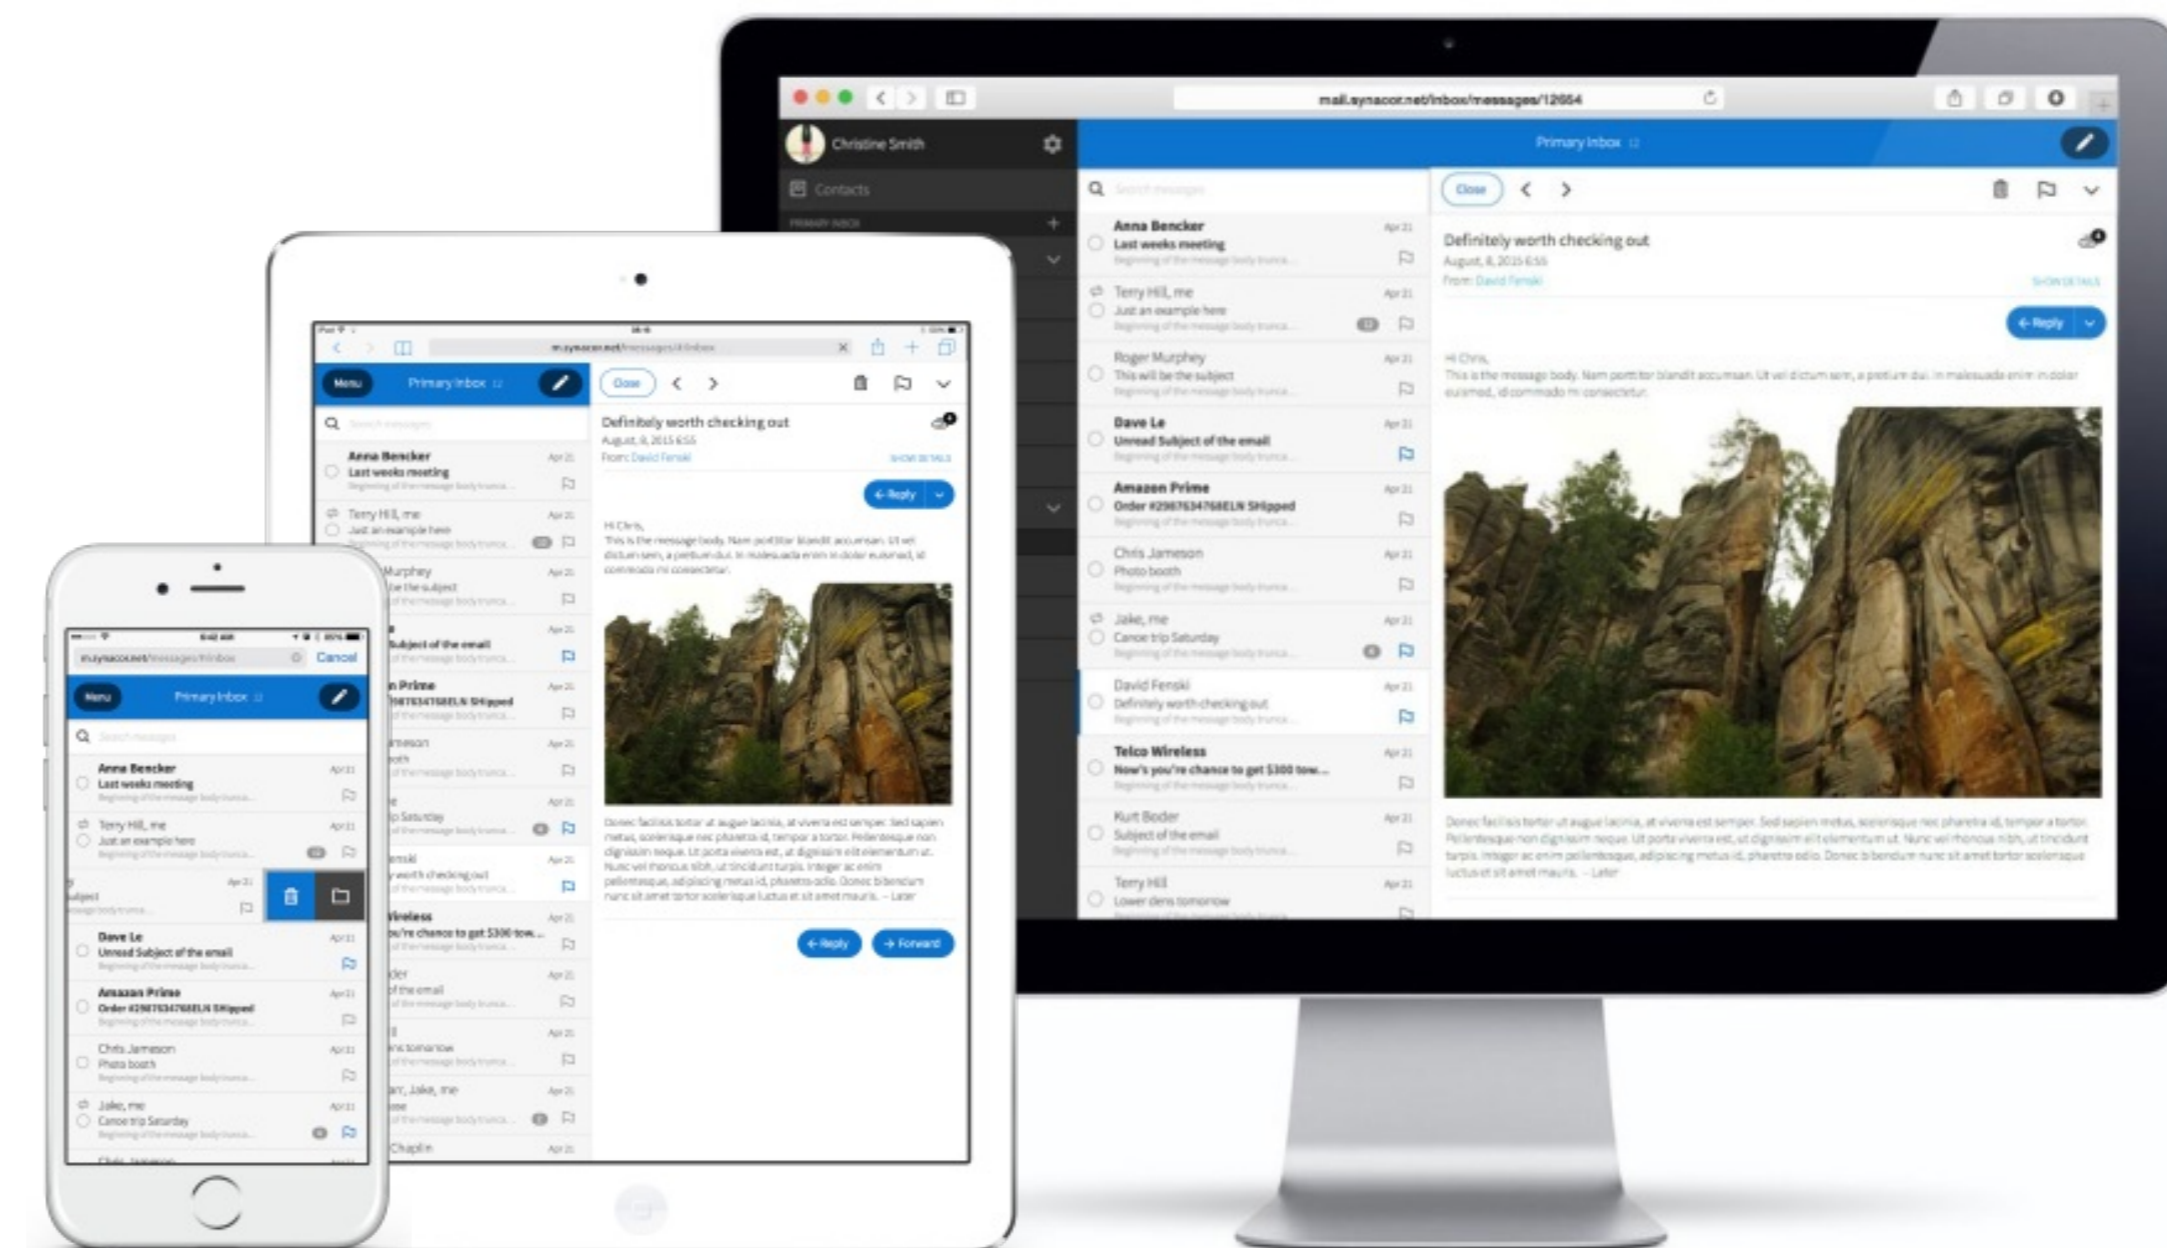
mail.synacor.net/inbox/messages/12654

Christine Smith

Contacts

Primary Inbox

Search messages

Close

Anna Bencker
Last weeks meeting
Beginning of the message body trunca...
Apr 21

Terry Hill, me
Just an example here
Beginning of the message body trunca...
Apr 21

Roger Murphey
This will be the subject
Beginning of the message body trunca...
Apr 21

Dave Le
Unread Subject of the email
Beginning of the message body trunca...
Apr 21

Amazon Prime
Order #29876347668ELN Shipped
Beginning of the message body trunca...
Apr 21

Chris Jameson
Photo booth
Beginning of the message body trunca...
Apr 21

Jake, me
Canoe trip Saturday
Beginning of the message body trunca...
Apr 21

David Fenski
Definitely worth checking out
Beginning of the message body trunca...
Apr 21

Telco Wireless
Now's you're chance to get $300 tow...
Beginning of the message body trunca...
Apr 21

Kurt Boder
Subject of the email
Beginning of the message body trunca...
Apr 21

Terry Hill
Lower dens tomorrow
Apr 21

Definitely worth checking out
August, 8, 2015 6:55
From: David Fenski
SHOW DETAILS

Reply

Hi Chris,
This is the message body. Nam porttitor blandit accumsan. Ut vel dictum sem, a pretium dui. In malesuada enim in dolor euismod, id commodo mi consectetur.

Donec facilisis tortor ut augue lacinia, at viverra est semper. Sed sapien metus, scelerisque nec pharetra id, tempor a tortor. Pellentesque non dignissim neque. Ut porta viverra est, ut dignissim elit elementum ut. Nunc vel rhoncus nibh, ut tincidunt turpis. Integer ac enim pellentesque, adipiscing metus id, pharetra odio. Donec bibendum nunc sit amet tortor scelerisque luctus et sit amet mauris. – Later

m.synacor.net/messages/inbox

Menu

Primary Inbox

Reply

Forward

Cancel